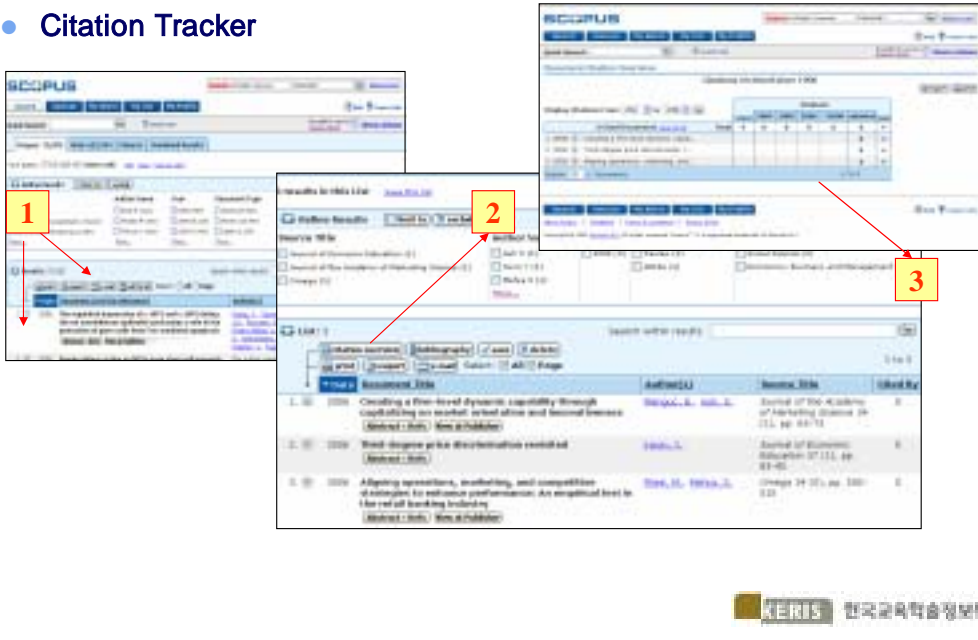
Citation Tracker

SCOPUS

1

2

3

Refine Results

Source Title

Journal of Economic Education (1)

Journal of the Academy of Marketing Science (1)

Omega (1)

List : 3

citation overview | bibliography | e-mail | RSS

print | export | e-mail | Select: All | Page

1 to 3

| | Document Title | Author(s) | Source Title | Cited By |
|---|---|---|---|---|
| 1. 2006 | Creating a firm-level dynamic capability through capitalizing on market orientation and innovativeness | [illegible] | Journal of the Academy of Marketing Science 34 (1), pp. 63-73 | 0 |
| 2. 2006 | Third-degree price discrimination revisited | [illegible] | Journal of Economic Education 37 (1), pp. 83-85 | 0 |
| 3. 2006 | Aligning operations, marketing, and competitive strategies to enhance performance: An empirical test in the retail banking industry | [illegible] | Omega 34 (5), pp. 505-515 | 0 |

Abstract + Refs | View at Publisher

Citation Overview from 1996

KERIS 한국교육학술정보